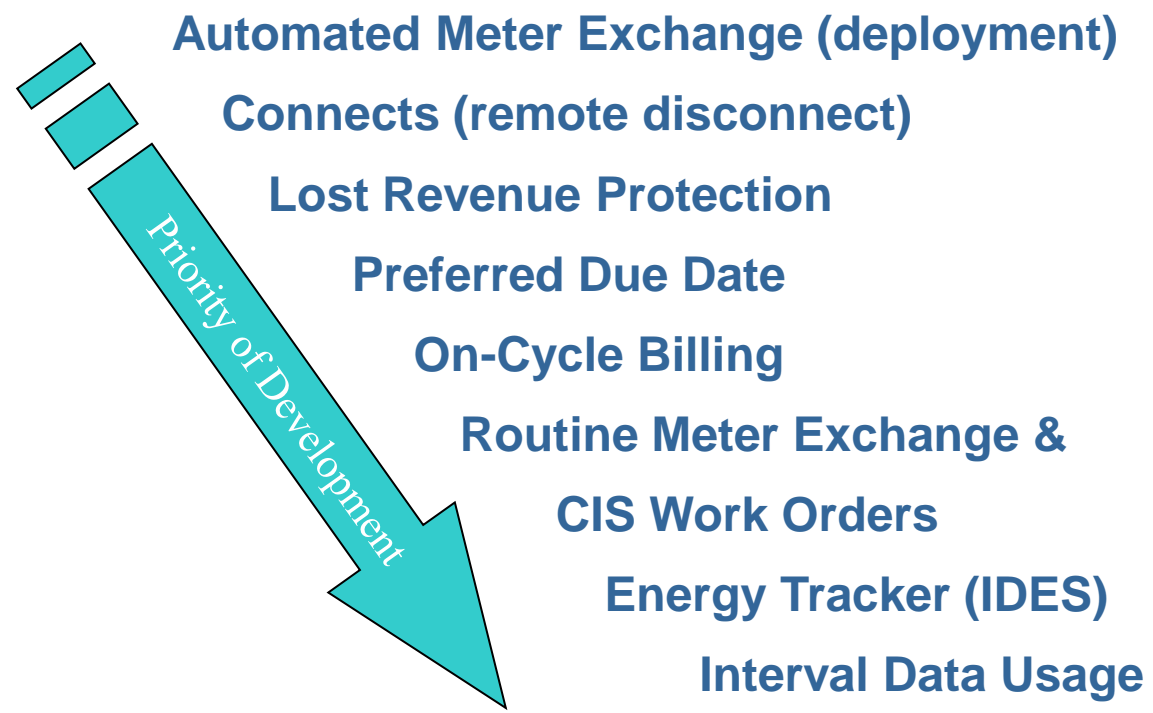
Automated Meter Exchange (deployment)

Connects (remote disconnect)

Lost Revenue Protection

Preferred Due Date

On-Cycle Billing

Routine Meter Exchange &

CIS Work Orders

Energy Tracker (IDES)

Interval Data Usage

Priority of Development